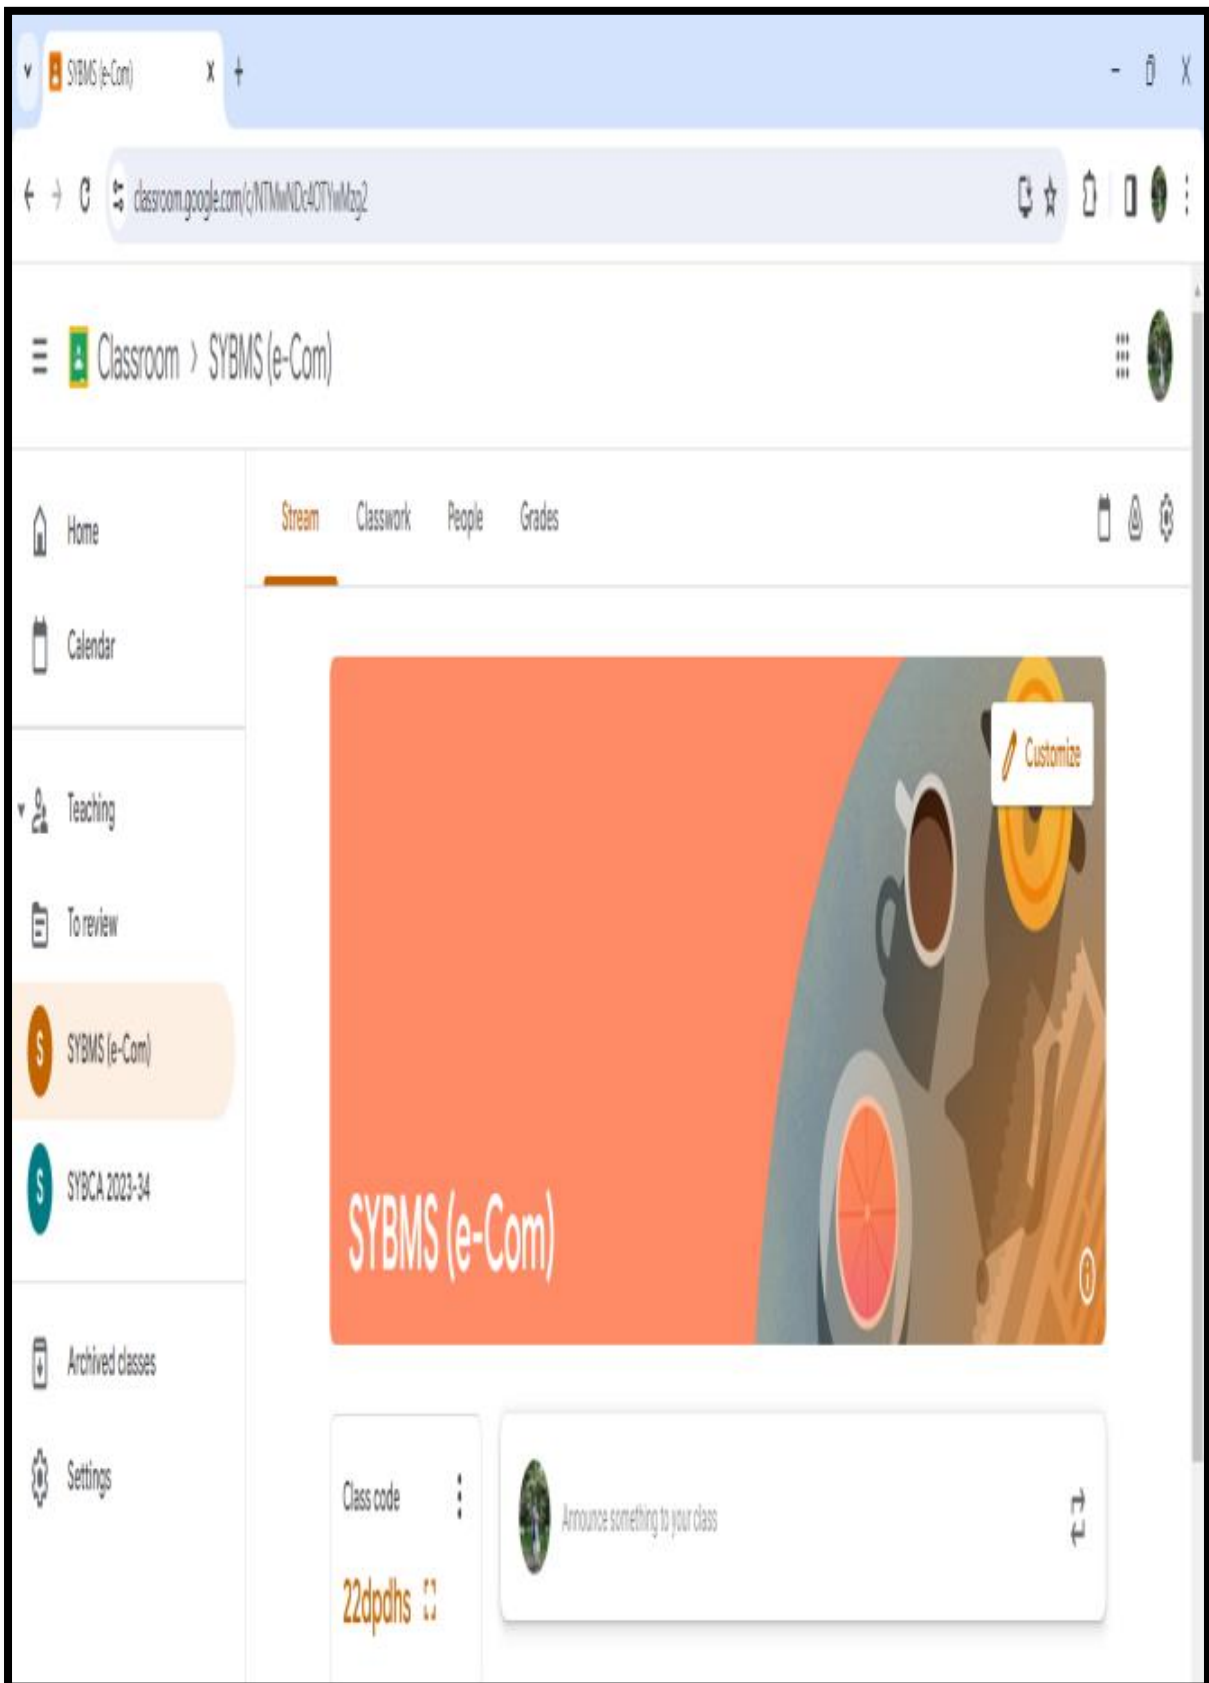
SYBMS (e-Com)

classroom.google.com/c/NTMwNDc4OTYwMzg2

Classroom › SYBMS (e-Com)

Home

Calendar

Teaching

To review

S SYBMS (e-Com)

S SYBCA 2023-34

Archived classes

Settings

Stream Classwork People Grades

Customize

SYBMS (e-Com)

Class code

22dpdhs

Announce something to your class